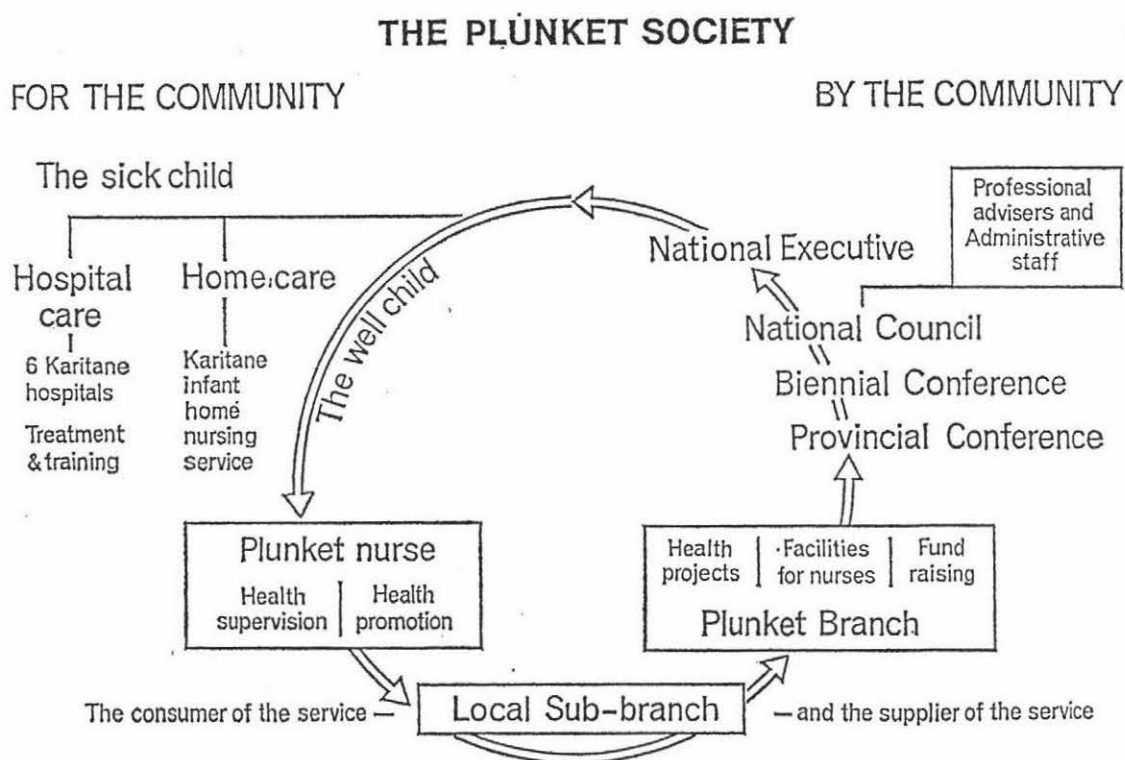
THE PLUNKET SOCIETY

FOR THE COMMUNITY

BY THE COMMUNITY

The sick child

Hospital care

6 Karitane hospitals

Treatment & training

Home care

Karitane infant home nursing service

The well child

Professional advisers and Administrative staff

National Executive

National Council

Biennial Conference

Provincial Conference

Plunket nurse

Health supervision

Health promotion

Health projects

Facilities for nurses

Fund raising

Plunket Branch

The consumer of the service —

Local Sub-branch

— and the supplier of the service